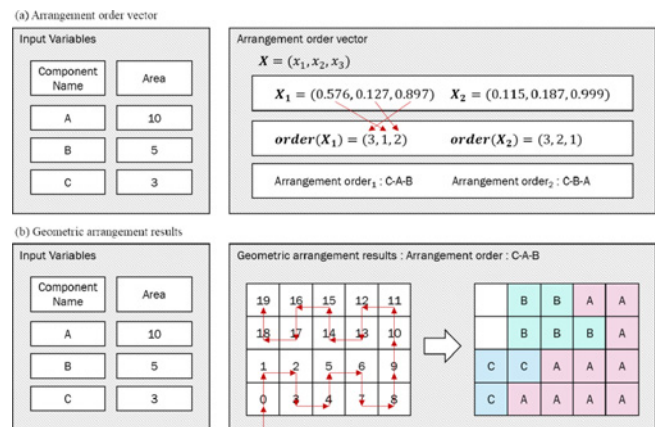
(a) Arrangement order vector

Input Variables

| Component Name | Area |
|---|---|
| A | 10 |
| B | 5 |
| C | 3 |

Arrangement order vector

$\boldsymbol{X} = (x_1, x_2, x_3)$

$\boldsymbol{X_1} = (0.576, 0.127, 0.897)$ $\boldsymbol{X_2} = (0.115, 0.187, 0.999)$

$\boldsymbol{order}(\boldsymbol{X_1}) = (3, 1, 2)$ $\boldsymbol{order}(\boldsymbol{X_2}) = (3, 2, 1)$

Arrangement order$_1$ : C-A-B Arrangement order$_2$ : C-B-A

(b) Geometric arrangement results

Input Variables

| Component Name | Area |
|---|---|
| A | 10 |
| B | 5 |
| C | 3 |

Geometric arrangement results : Arrangement order : C-A-B

| 19 | 16 | 15 | 12 | 11 |
|---|---|---|---|---|
| 18 | 17 | 14 | 13 | 10 |
| 1 | 2 | 5 | 6 | 9 |
| 0 | 3 | 4 | 7 | 8 |

|  | B | B | A | A |
|---|---|---|---|---|
|  | B | B | B | A |
| C | C | A | A | A |
| C | A | A | A | A |